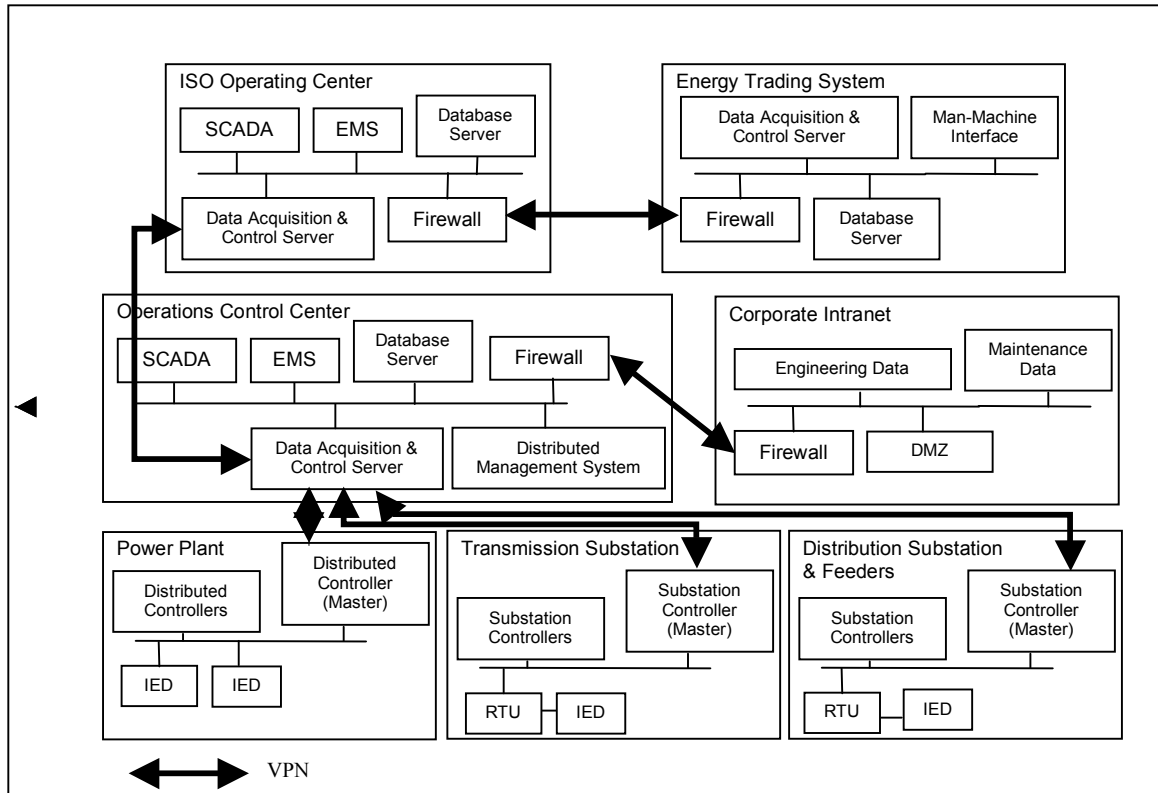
ISO Operating Center

SCADA

EMS

Database Server

Data Acquisition & Control Server

Firewall

Energy Trading System

Data Acquisition & Control Server

Man-Machine Interface

Firewall

Database Server

Operations Control Center

SCADA

EMS

Database Server

Firewall

Data Acquisition & Control Server

Distributed Management System

Corporate Intranet

Engineering Data

Maintenance Data

Firewall

DMZ

Power Plant

Distributed Controllers

Distributed Controller (Master)

IED

IED

Transmission Substation

Substation Controllers

Substation Controller (Master)

RTU

IED

Distribution Substation & Feeders

Substation Controllers

Substation Controller (Master)

RTU

IED

VPN